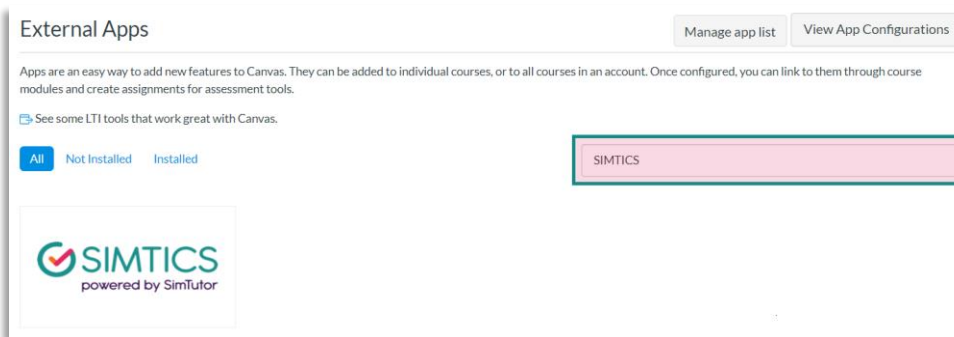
External Apps

Manage app list

View App Configurations

Apps are an easy way to add new features to Canvas. They can be added to individual courses, or to all courses in an account. Once configured, you can link to them through course modules and create assignments for assessment tools.

See some LTI tools that work great with Canvas.

All

Not Installed

Installed

SIMTICS

SIMTICS
powered by SimTutor